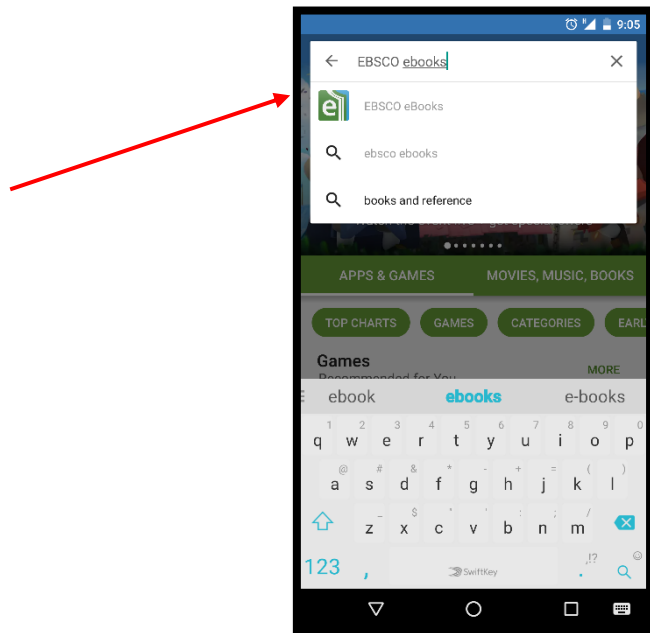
9:05

EBSCO ebooks

EBSCO eBooks

ebsco ebooks

books and reference

APPS & GAMES
MOVIES, MUSIC, BOOKS

TOP CHARTS
GAMES
CATEGORIES
EARL

Games
Recommended for You
MORE

ebook
ebooks
e-books

1 2 3 4 5 6 7 8 9 0
q w e r t y u i o p
@ # & * - + = ( )
a s d f g h j k l
$ " ' : ; / 
z x c v b n m
123
,
SwiftKey
. !?